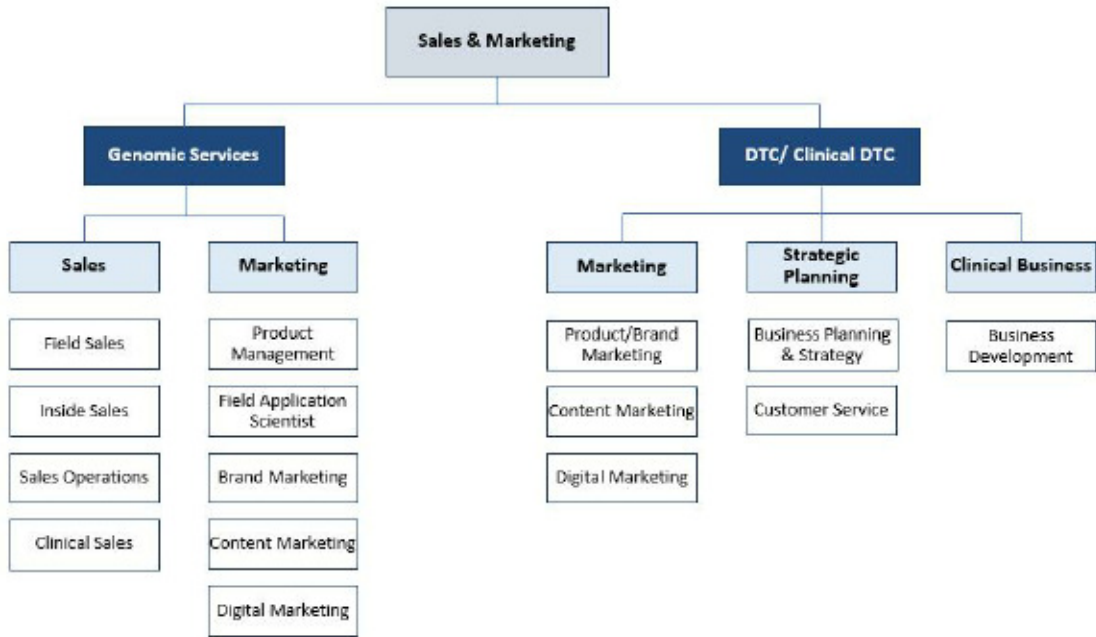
Sales & Marketing

Genomic Services

DTC/ Clinical DTC

Sales

Marketing

Field Sales

Inside Sales

Sales Operations

Clinical Sales

Product Management

Field Application Scientist

Brand Marketing

Content Marketing

Digital Marketing

Marketing

Strategic Planning

Clinical Business

Product/Brand Marketing

Content Marketing

Digital Marketing

Business Planning & Strategy

Customer Service

Business Development